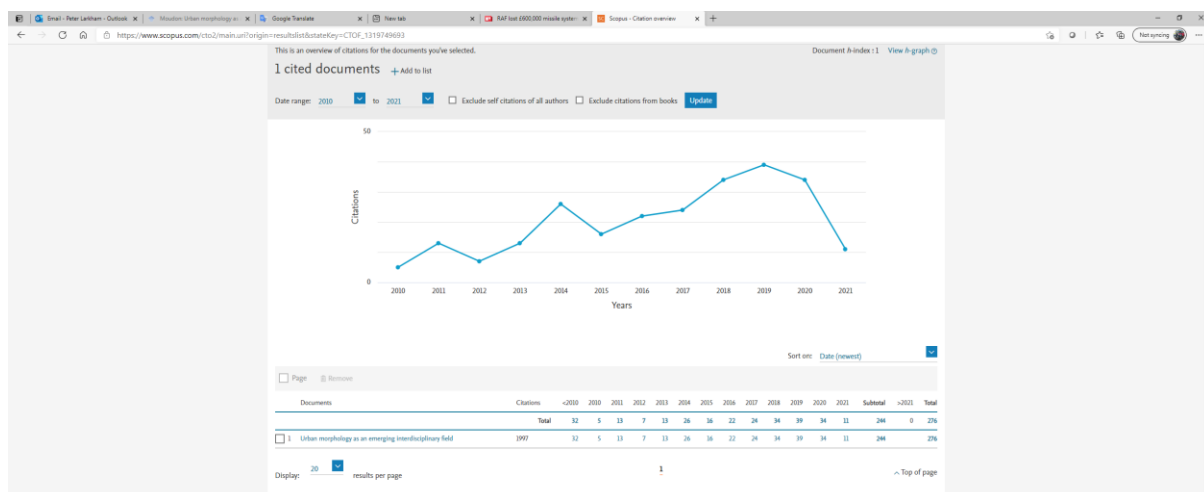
Email - Peter Larkham - Outlook | Moudon: Urban morphology a | Google Translate | New tab | RAF lost £600,000 missile system | Scopus - Citation overview

https://www.scopus.com/cto2/main.uri?origin=resultslist&stateKey=CTOF_1319749693

Not syncing

This is an overview of citations for the documents you've selected.

Document h-index : 1 View h-graph

1 cited documents + Add to list

Date range: 2010 to 2021 Exclude self citations of all authors Exclude citations from books Update

50

Citations

0

2010 2011 2012 2013 2014 2015 2016 2017 2018 2019 2020 2021

Years

Sort on: Date (newest)

Page Remove

| Documents | Citations | <2010 | 2010 | 2011 | 2012 | 2013 | 2014 | 2015 | 2016 | 2017 | 2018 | 2019 | 2020 | 2021 | Subtotal | >2021 | Total |
|---|---|---|---|---|---|---|---|---|---|---|---|---|---|---|---|---|---|
| | Total | 32 | 5 | 13 | 7 | 13 | 26 | 16 | 22 | 24 | 34 | 39 | 34 | 11 | 244 | 0 | 276 |
| 1 Urban morphology as an emerging interdisciplinary field | 1997 | 32 | 5 | 13 | 7 | 13 | 26 | 16 | 22 | 24 | 34 | 39 | 34 | 11 | 244 | | 276 |

Display: 20 results per page

1

Top of page